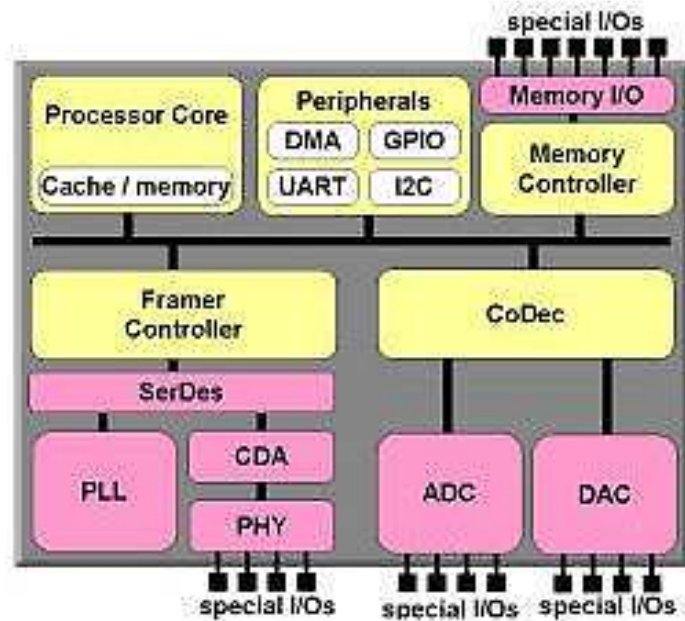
special I/Os

Processor Core

Cache / memory

Peripherals

DMA

GPIO

UART

I2C

Memory I/O

Memory Controller

Framer Controller

CoDec

SerDes

PLL

CDA

PHY

ADC

DAC

special I/Os

special I/Os

special I/Os